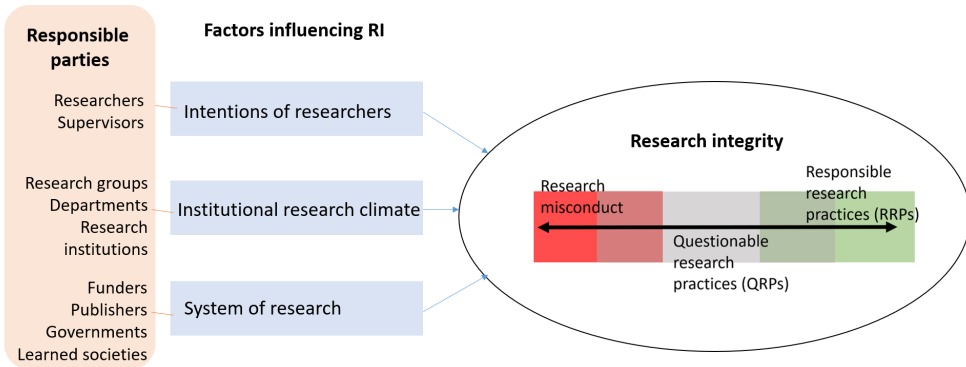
Responsible parties

Researchers
Supervisors

Research groups
Departments
Research institutions

Funders
Publishers
Governments
Learned societies

Factors influencing RI

Intentions of researchers

Institutional research climate

System of research

Research integrity

Research misconduct

Responsible research practices (RRPs)

Questionable research practices (QRPs)